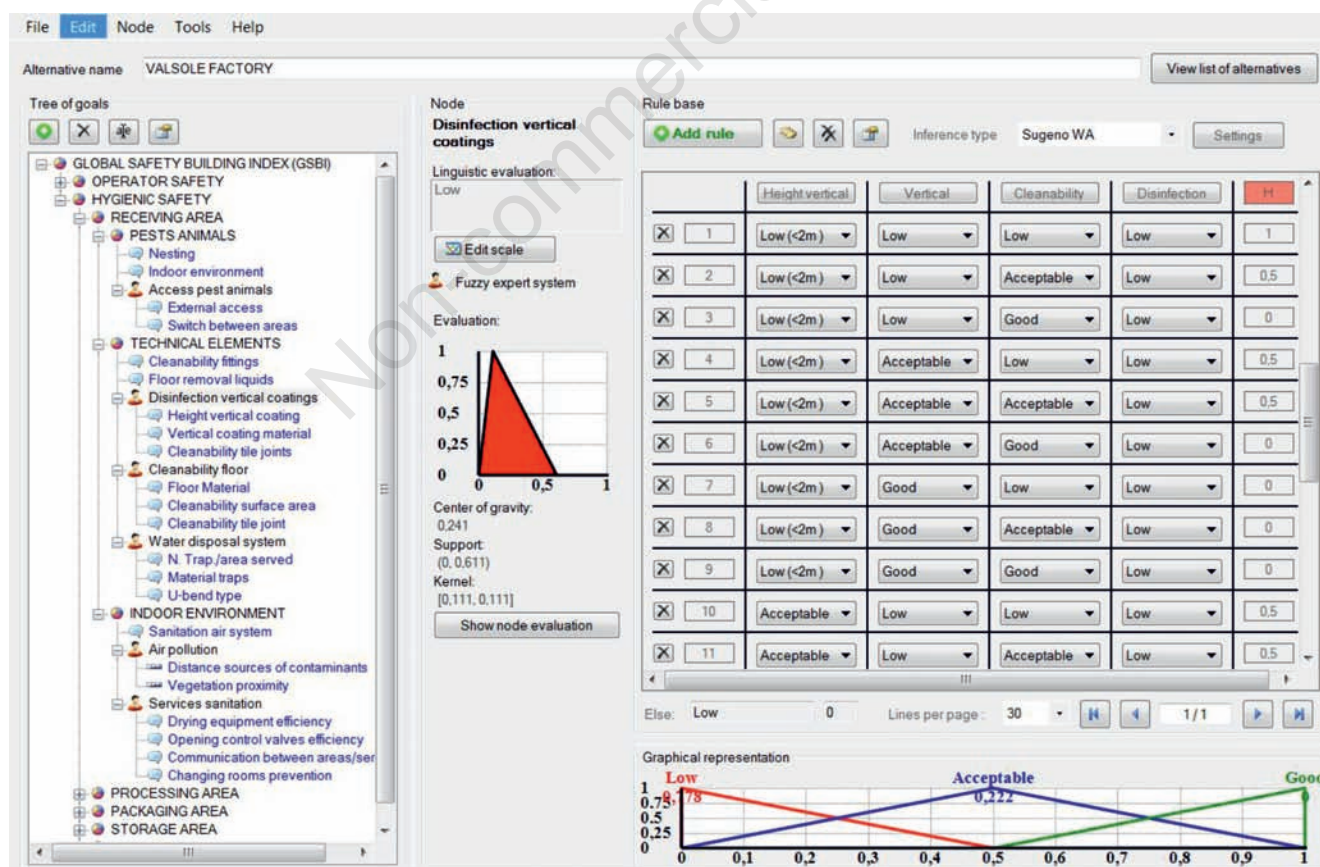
File Edit Node Tools Help

Alternative name VALSOLE FACTORY

View list of alternatives

Tree of goals

GLOBAL SAFETY BUILDING INDEX (GSBI)
OPERATOR SAFETY
HYGIENIC SAFETY
RECEIVING AREA
PESTS ANIMALS
Nesting
Indoor environment
Access pest animals
External access
Switch between areas
TECHNICAL ELEMENTS
Cleanability fittings
Floor removal liquids
Disinfection vertical coatings
Height vertical coating
Vertical coating material
Cleanability tile joints
Cleanability floor
Floor Material
Cleanability surface area
Cleanability tile joint
Water disposal system
N. Trap./area served
Material traps
U-bend type
INDOOR ENVIRONMENT
Sanitation air system
Air pollution
Distance sources of contaminants
Vegetation proximity
Services sanitation
Drying equipment efficiency
Opening control valves efficiency
Communication between areas/ser
Changing rooms prevention
PROCESSING AREA
PACKAGING AREA
STORAGE AREA

Node
Disinfection vertical coatings

Linguistic evaluation:
Low

Edit scale

Fuzzy expert system

Evaluation:

1
0,75
0,5
0,25
0
0,5
1

Center of gravity:
0,241
Support:
(0, 0,611)
Kernel:
[0,111, 0,111]

Show node evaluation

Rule base

Add rule

Inference type Sugeno WA

Settings

| | | Height vertical | Vertical | Cleanability | Disinfection | H |
|---|---|---|---|---|---|---|
| X | 1 | Low (<2m) | Low | Low | Low | 1 |
| X | 2 | Low (<2m) | Low | Acceptable | Low | 0,5 |
| X | 3 | Low (<2m) | Low | Good | Low | 0 |
| X | 4 | Low (<2m) | Acceptable | Low | Low | 0,5 |
| X | 5 | Low (<2m) | Acceptable | Acceptable | Low | 0,5 |
| X | 6 | Low (<2m) | Acceptable | Good | Low | 0 |
| X | 7 | Low (<2m) | Good | Low | Low | 0 |
| X | 8 | Low (<2m) | Good | Acceptable | Low | 0 |
| X | 9 | Low (<2m) | Good | Good | Low | 0 |
| X | 10 | Acceptable | Low | Low | Low | 0,5 |
| X | 11 | Acceptable | Low | Acceptable | Low | 0,5 |

Else: Low 0 Lines per page: 30 1/1

Graphical representation

Low
Acceptable
Good
1
0,75
0,5
0,25
0
0,778
0,222
0
0 0,1 0,2 0,3 0,4 0,5 0,6 0,7 0,8 0,9 1

Non-commercial